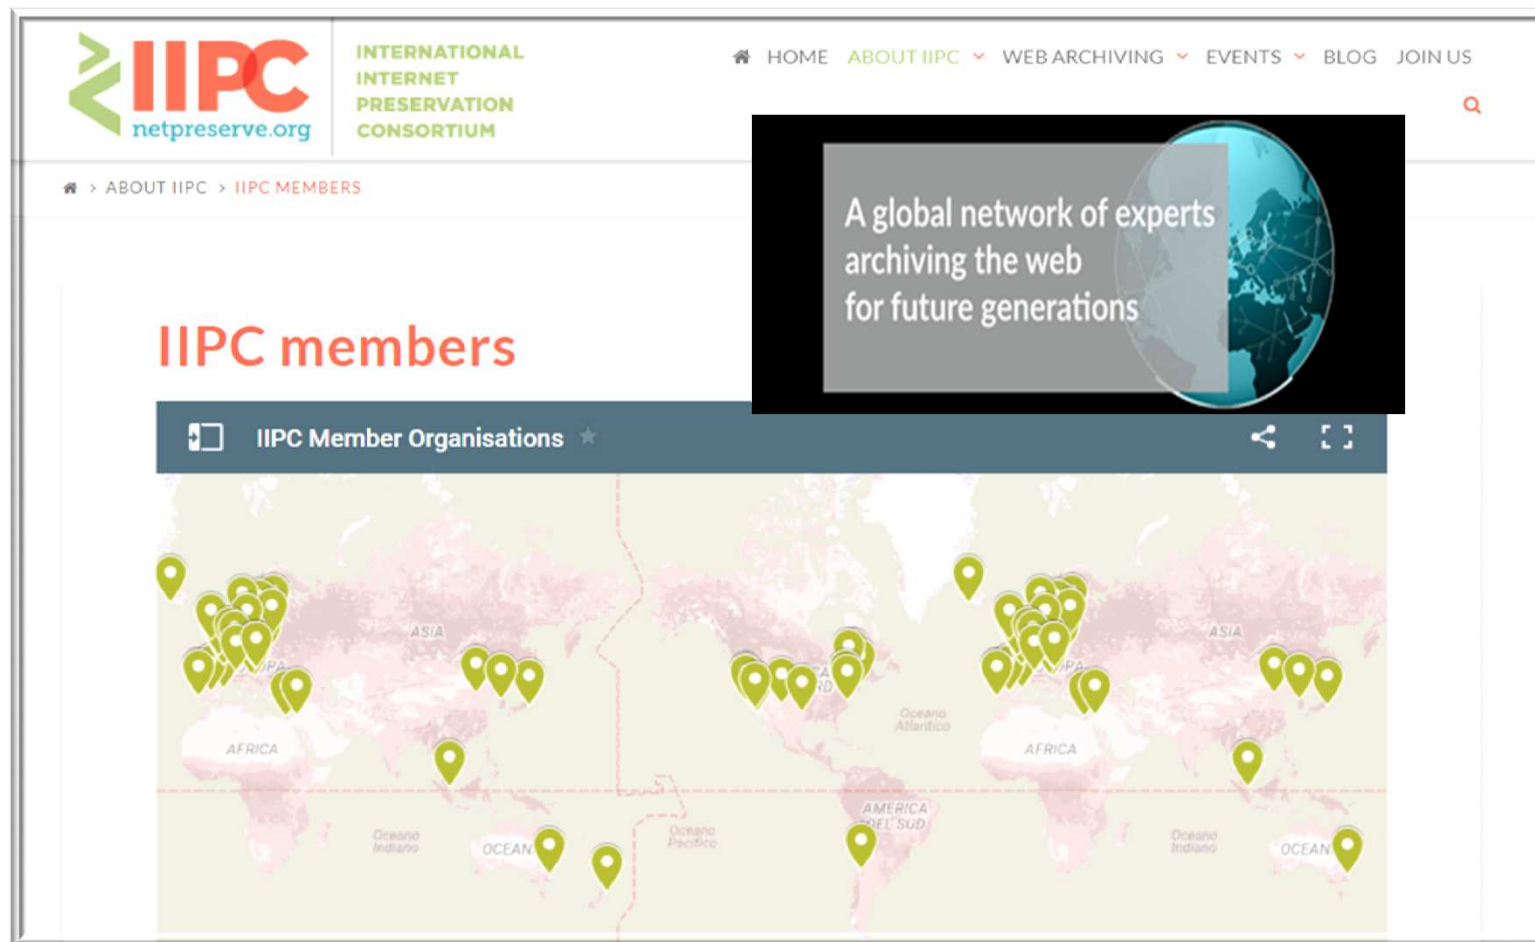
IIPC netpreserve.org

INTERNATIONAL INTERNET PRESERVATION CONSORTIUM

HOME ABOUT IIPC WEB ARCHIVING EVENTS BLOG JOIN US

ABOUT IIPC > IIPC MEMBERS

A global network of experts archiving the web for future generations

IIPC members

IIPC Member Organisations

ASIA
AFRICA
Oceano Indiano
OCEAN
Oceano Pacifico
Oceano Atlantico
AMERICA DEL SUD
ASIA
AFRICA
Oceano Indiano
OCEAN